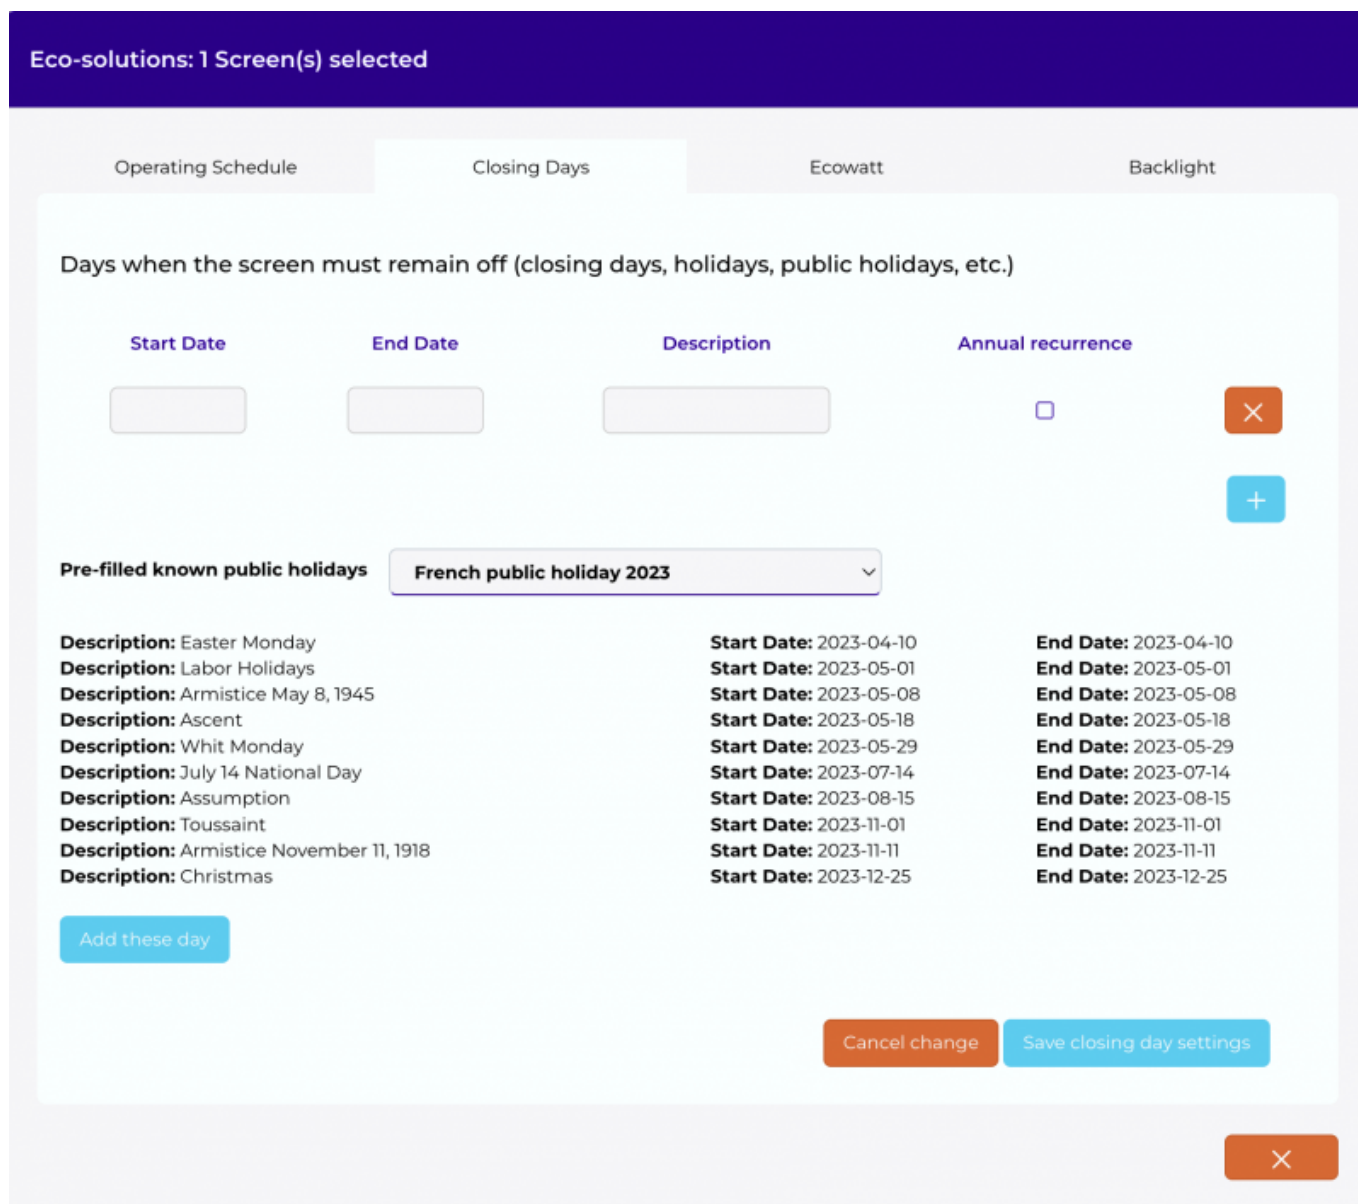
Eco-solutions: 1 Screen(s) selected

Operating Schedule

Closing Days

Ecowatt

Backlight

Days when the screen must remain off (closing days, holidays, public holidays, etc.)

| Start Date | End Date | Description | Annual recurrence |
|---|---|---|---|
| | | | |

Pre-filled known public holidays French public holiday 2023

| | | |
|---|---|---|
| **Description:** Easter Monday | **Start Date:** 2023-04-10 | **End Date:** 2023-04-10 |
| **Description:** Labor Holidays | **Start Date:** 2023-05-01 | **End Date:** 2023-05-01 |
| **Description:** Armistice May 8, 1945 | **Start Date:** 2023-05-08 | **End Date:** 2023-05-08 |
| **Description:** Ascent | **Start Date:** 2023-05-18 | **End Date:** 2023-05-18 |
| **Description:** Whit Monday | **Start Date:** 2023-05-29 | **End Date:** 2023-05-29 |
| **Description:** July 14 National Day | **Start Date:** 2023-07-14 | **End Date:** 2023-07-14 |
| **Description:** Assumption | **Start Date:** 2023-08-15 | **End Date:** 2023-08-15 |
| **Description:** Toussaint | **Start Date:** 2023-11-01 | **End Date:** 2023-11-01 |
| **Description:** Armistice November 11, 1918 | **Start Date:** 2023-11-11 | **End Date:** 2023-11-11 |
| **Description:** Christmas | **Start Date:** 2023-12-25 | **End Date:** 2023-12-25 |

Add these day

Cancel change

Save closing day settings